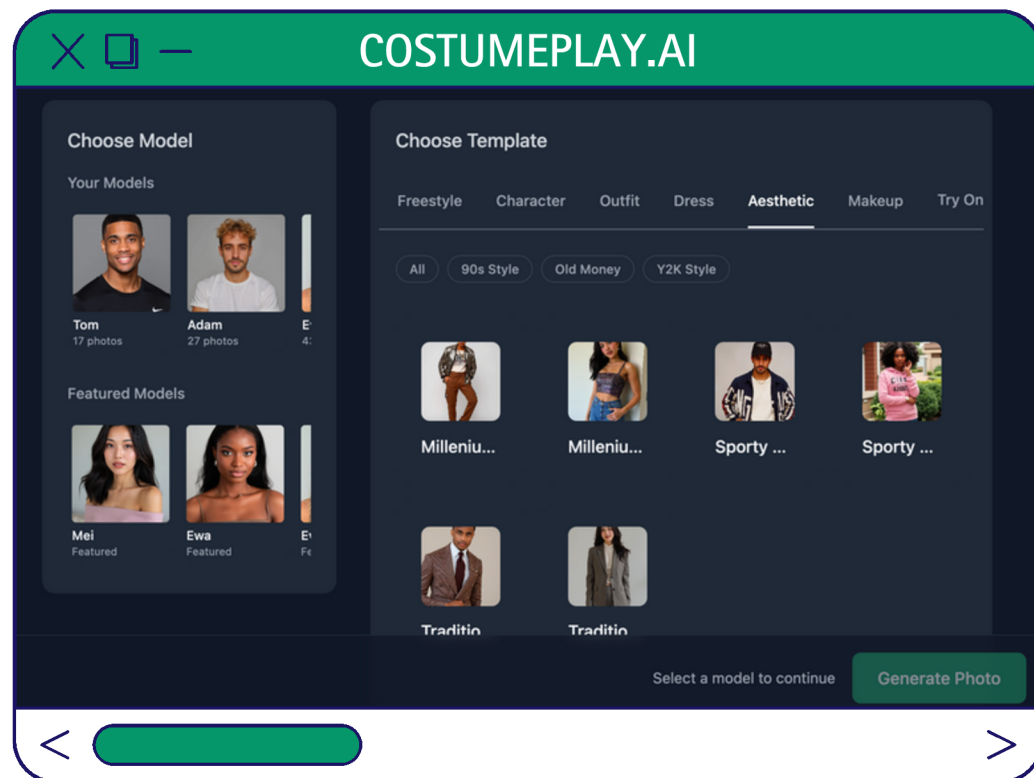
COSTUMEPLAY.AI

Choose Model

Your Models

Tom
17 photos

Adam
27 photos

E
4

Featured Models

Mei
Featured

Ewa
Featured

E
Fe

Choose Template

Freestyle Character Outfit Dress Aesthetic Makeup Try On

All 90s Style Old Money Y2K Style

Milleniu...

Milleniu...

Sporty ...

Sporty ...

Traditio

Traditio

Select a model to continue

Generate Photo